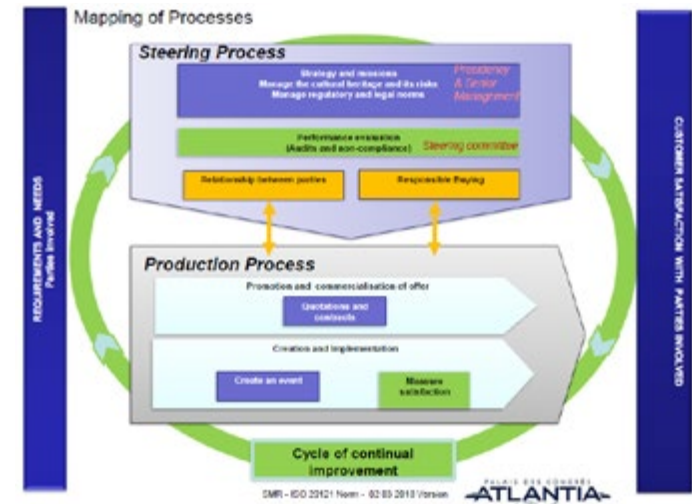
Mapping of Processes

REQUIREMENTS AND NEEDS
Parties involved

Steering Process

Strategy and missions
Manage the cultural heritage and its risks
Manage regulatory and legal norms

Presidency & Senior Management

Performance evaluation
(Audits and non-compliance)

Steering committee

Relationship between parties

Responsible Buying

Production Process

Promotion and commercialisation of offer

Quotations and contracts

Creation and implementation

Create an event

Measure satisfaction

Cycle of continual improvement

CUSTOMER SATISFACTION WITH PARTIES INVOLVED

SMR - ISO 20121 Norm - 02 03 2013 Version

PALAIS DES CONGRÈS
ATLANTIA